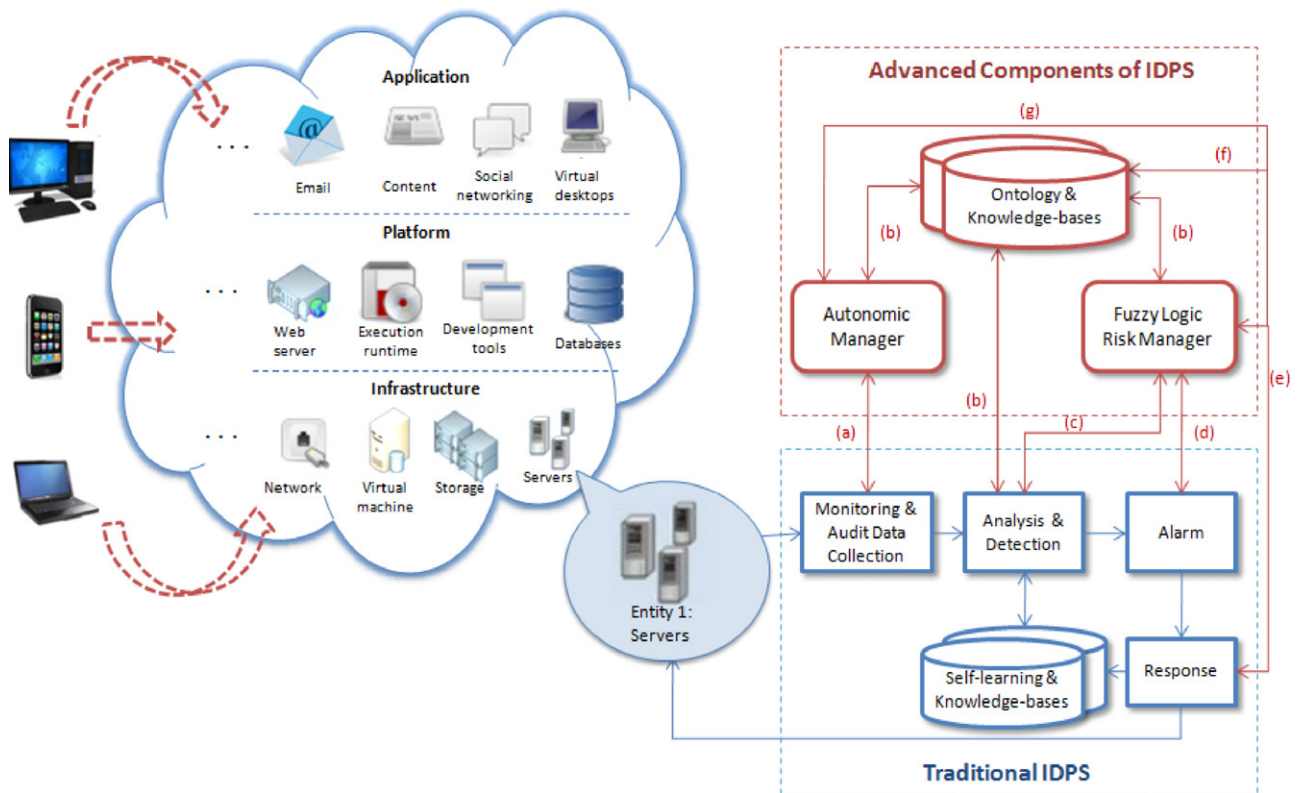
Application

. . .

Email

Content

Social networking

Virtual desktops

Platform

. . .

Web server

Execution runtime

Development tools

Databases

Infrastructure

. . .

Network

Virtual machine

Storage

Servers

Entity 1: Servers

Advanced Components of IDPS

(g)

(f)

Ontology & Knowledge-bases

(b)

(b)

Autonomic Manager

Fuzzy Logic Risk Manager

(e)

(b)

(a)

(c)

(d)

Monitoring & Audit Data Collection

Analysis & Detection

Alarm

Self-learning & Knowledge-bases

Response

Traditional IDPS